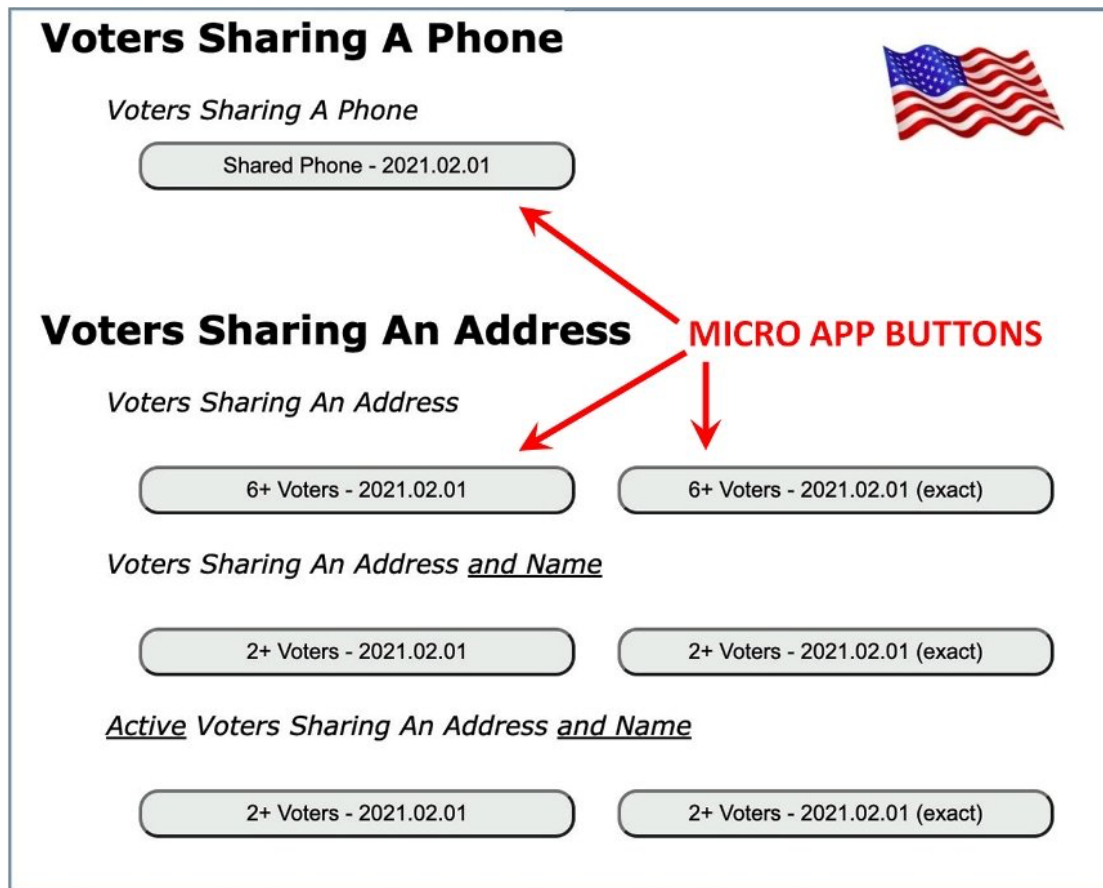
Voters Sharing A Phone

Voters Sharing A Phone

Shared Phone - 2021.02.01

Voters Sharing An Address

MICRO APP BUTTONS

Voters Sharing An Address

6+ Voters - 2021.02.01

6+ Voters - 2021.02.01 (exact)

Voters Sharing An Address and Name

2+ Voters - 2021.02.01

2+ Voters - 2021.02.01 (exact)

Active Voters Sharing An Address and Name

2+ Voters - 2021.02.01

2+ Voters - 2021.02.01 (exact)